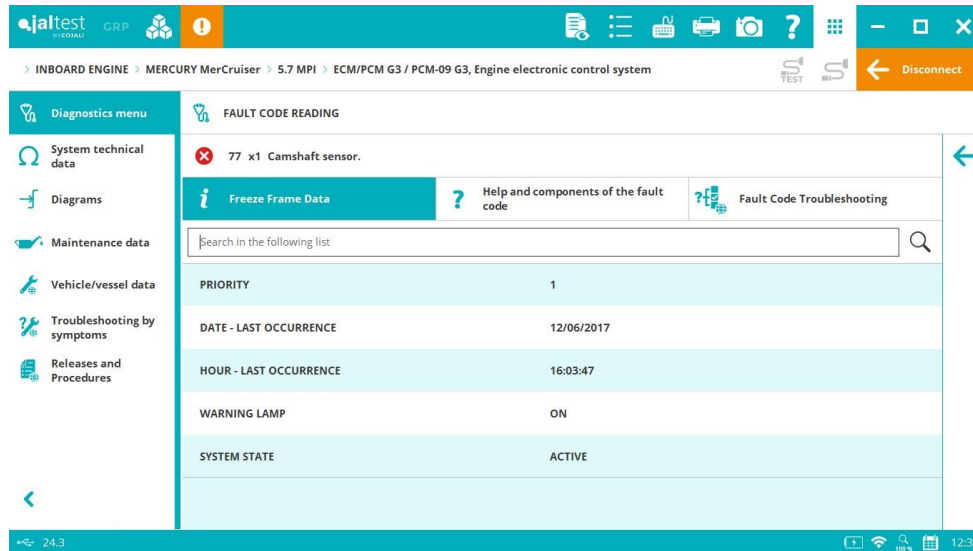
jaltest BY COJALI GRP

> INBOARD ENGINE > MERCURY MerCruiser > 5.7 MPI > ECM/PCM G3 / PCM-09 G3, Engine electronic control system

TEST

Disconnect

Diagnostics menu

System technical data

Diagrams

Maintenance data

Vehicle/vessel data

Troubleshooting by symptoms

Releases and Procedures

FAULT CODE READING

77 x1 Camshaft sensor.

Freeze Frame Data

Help and components of the fault code

Fault Code Troubleshooting

Search in the following list

| | |
|---|---|
| PRIORITY | 1 |
| DATE - LAST OCCURRENCE | 12/06/2017 |
| HOUR - LAST OCCURRENCE | 16:03:47 |
| WARNING LAMP | ON |
| SYSTEM STATE | ACTIVE |

24.3

100 %

12:3